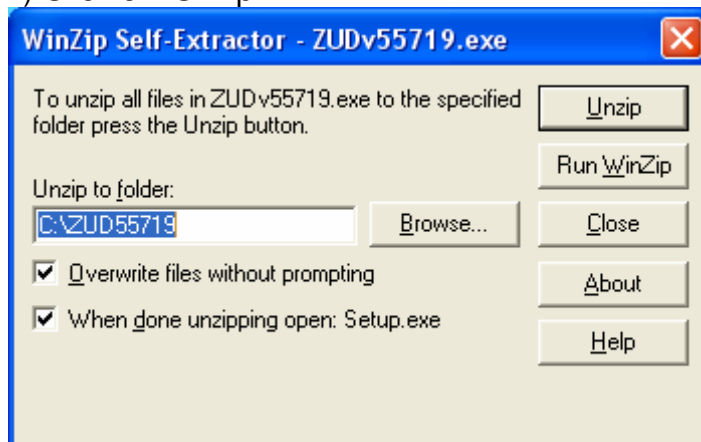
WinZip Self-Extractor - ZUDv55719.exe

To unzip all files in ZUDv55719.exe to the specified folder press the Unzip button.

Unzip to folder:

C:\ZUD55719

Browse...

Overwrite files without prompting

When done unzipping open: Setup.exe

Unzip

Run WinZip

Close

About

Help